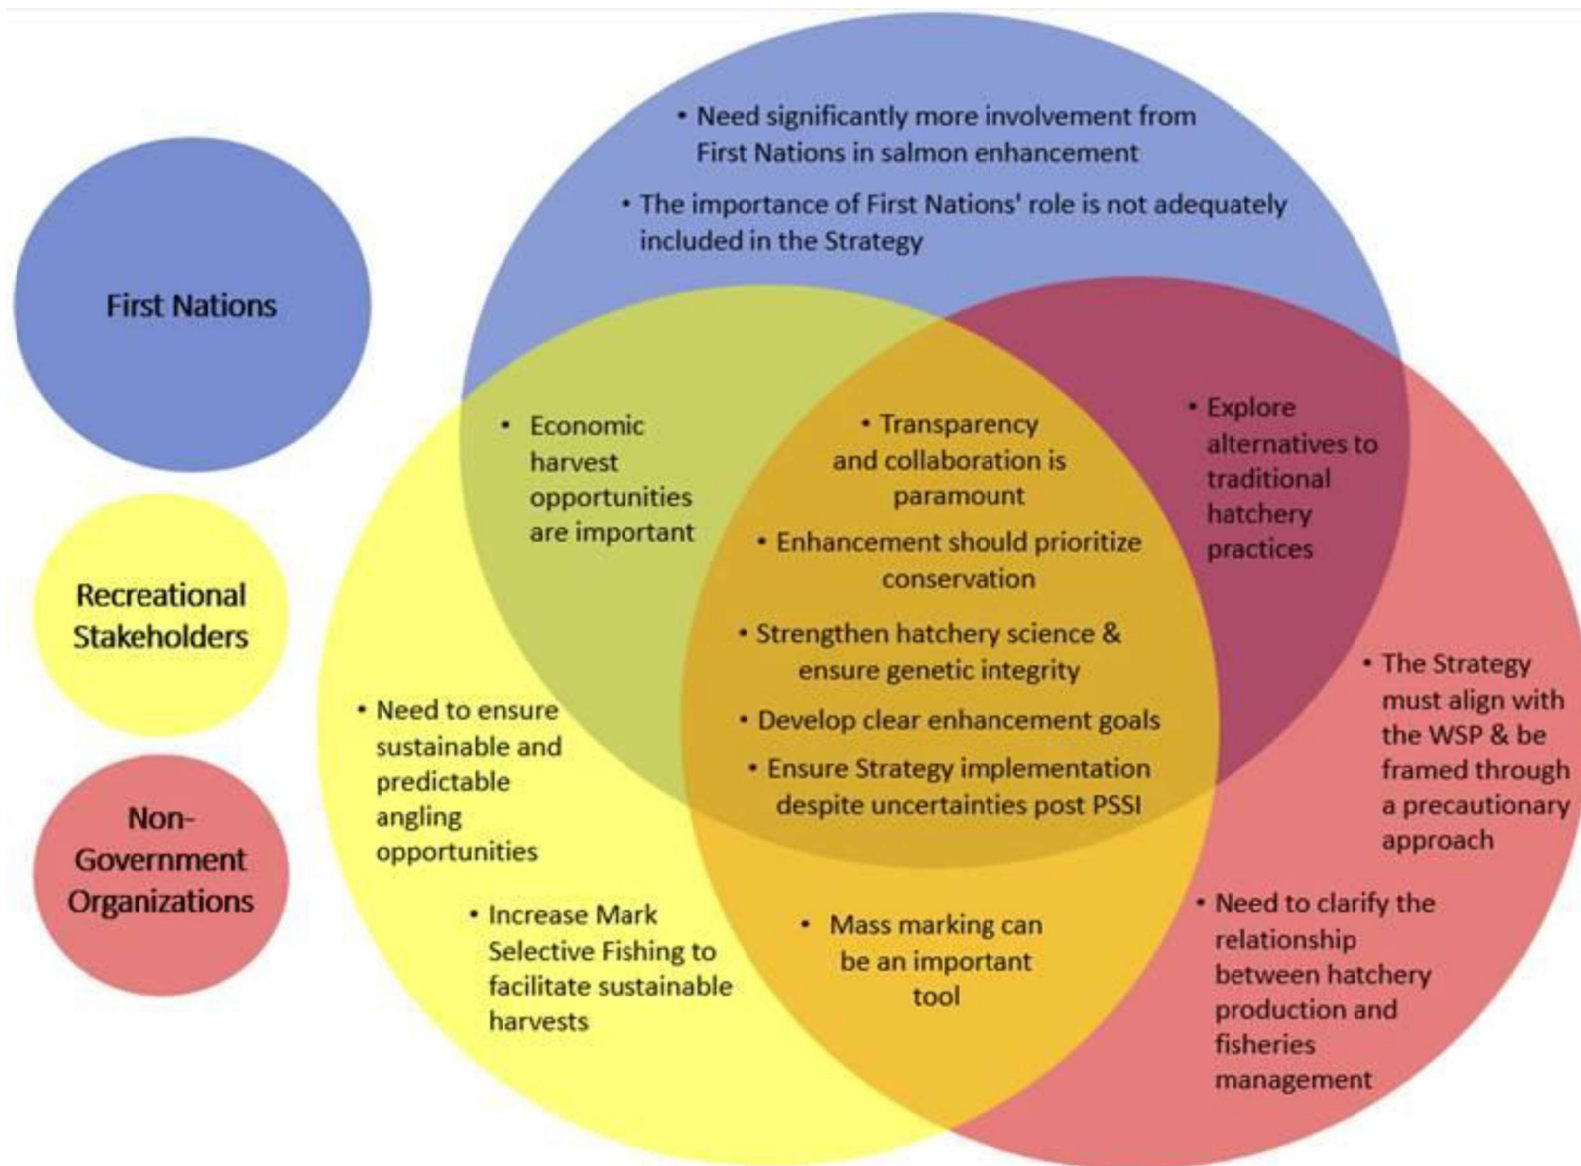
First Nations

Recreational Stakeholders

Non-Government Organizations

• Need significantly more involvement from First Nations in salmon enhancement

• The importance of First Nations' role is not adequately included in the Strategy

• Economic harvest opportunities are important

• Transparency and collaboration is paramount

• Enhancement should prioritize conservation

• Strengthen hatchery science & ensure genetic integrity

• Develop clear enhancement goals

• Ensure Strategy implementation despite uncertainties post PSSI

• Explore alternatives to traditional hatchery practices

• The Strategy must align with the WSP & be framed through a precautionary approach

• Need to ensure sustainable and predictable angling opportunities

• Increase Mark Selective Fishing to facilitate sustainable harvests

• Mass marking can be an important tool

• Need to clarify the relationship between hatchery production and fisheries management